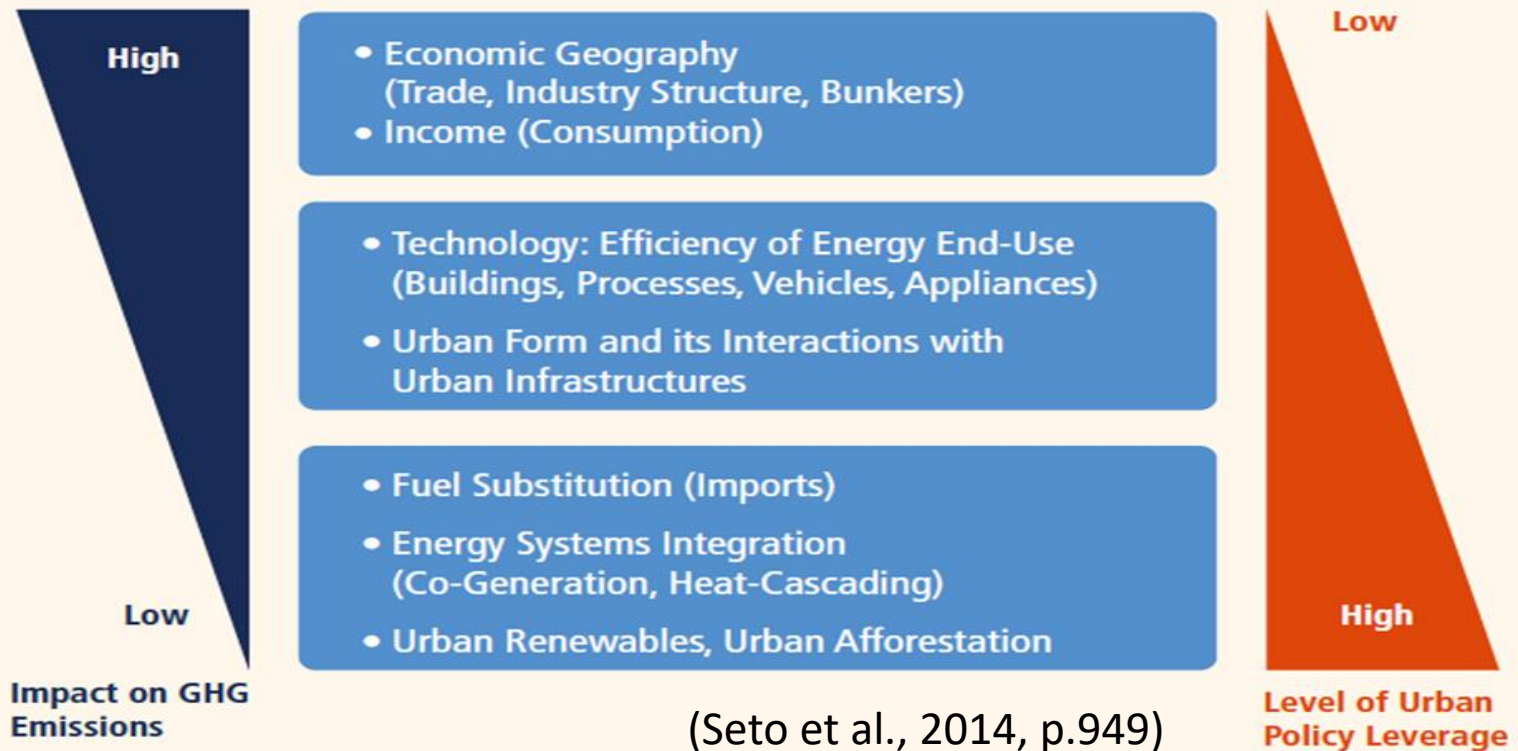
High

Low

Impact on GHG Emissions

• Economic Geography (Trade, Industry Structure, Bunkers)
• Income (Consumption)

• Technology: Efficiency of Energy End-Use (Buildings, Processes, Vehicles, Appliances)
• Urban Form and its Interactions with Urban Infrastructures

• Fuel Substitution (Imports)
• Energy Systems Integration (Co-Generation, Heat-Cascading)
• Urban Renewables, Urban Afforestation

Low

High

Level of Urban Policy Leverage

(Seto et al., 2014, p.949)